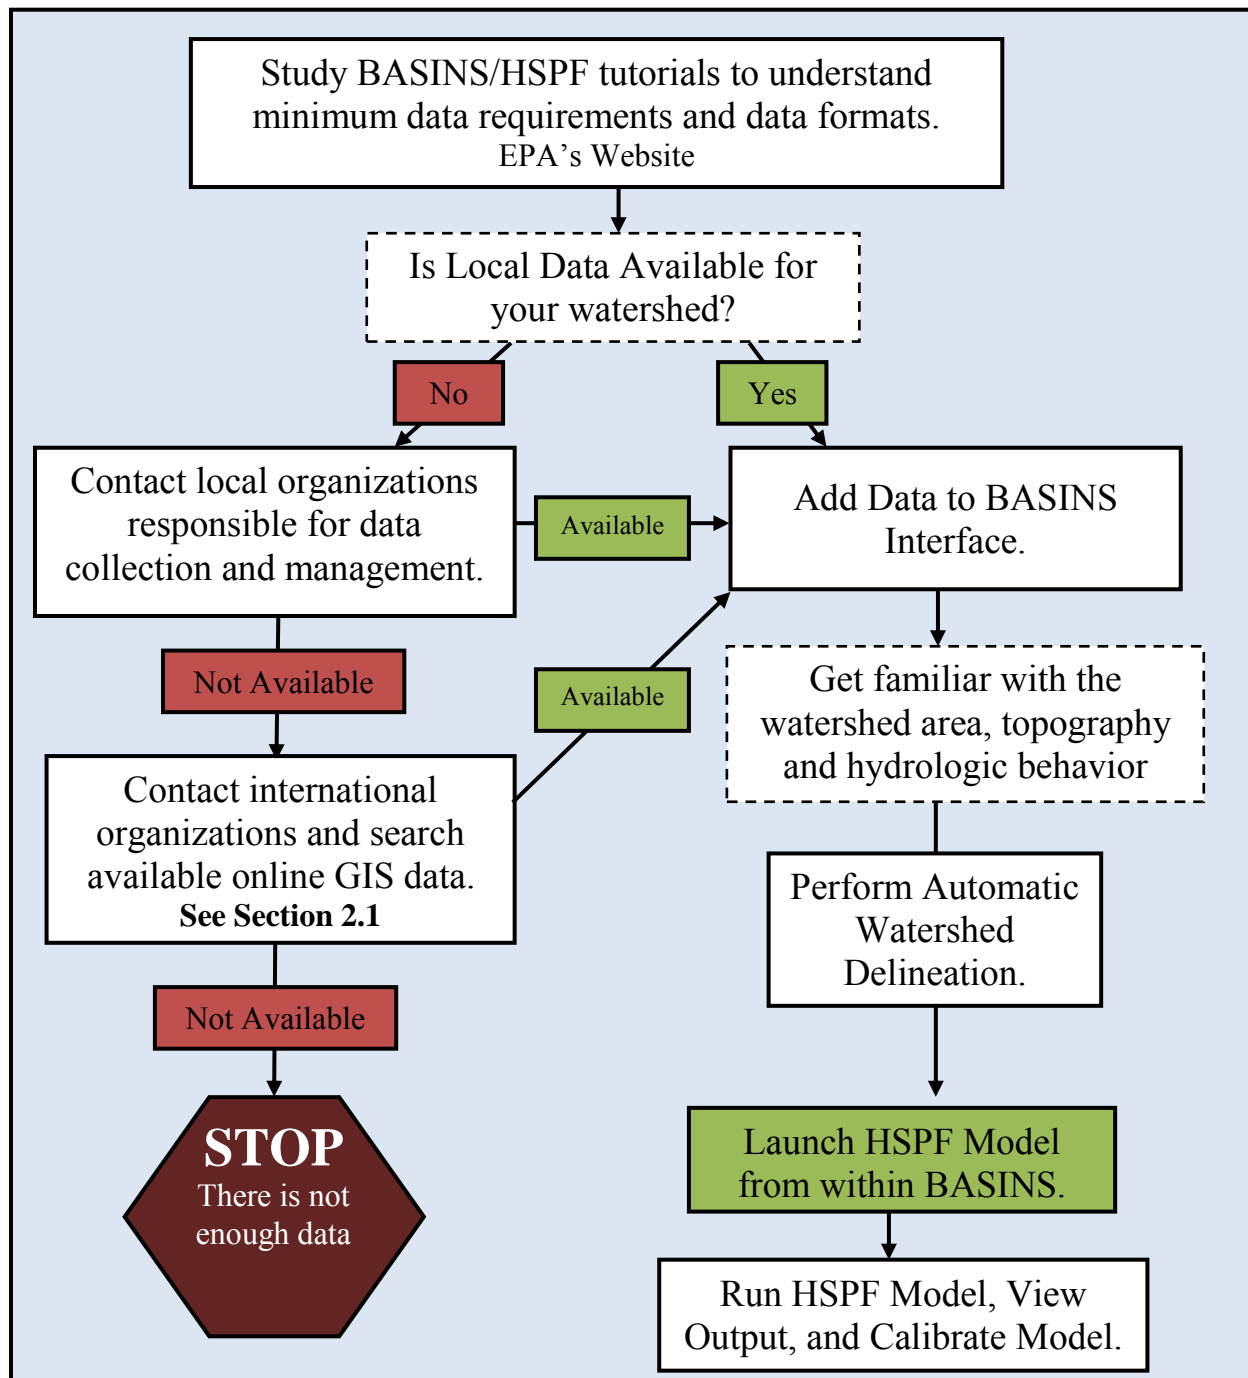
Study BASINS/HSPF tutorials to understand minimum data requirements and data formats.
EPA’s Website

Is Local Data Available for your watershed?

No

Yes

Contact local organizations responsible for data collection and management.

Available

Add Data to BASINS Interface.

Not Available

Available

Get familiar with the watershed area, topography and hydrologic behavior

Contact international organizations and search available online GIS data.
See Section 2.1

Perform Automatic Watershed Delineation.

Not Available

Launch HSPF Model from within BASINS.

STOP
There is not enough data

Run HSPF Model, View Output, and Calibrate Model.